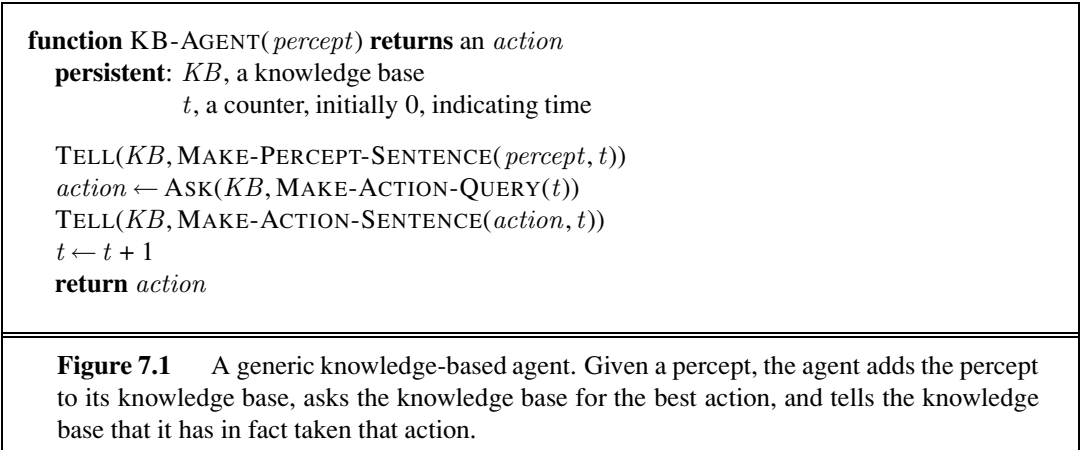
function KB-AGENT($percept$) returns an $action$
persistent: $KB$, a knowledge base
$t$, a counter, initially 0, indicating time

TELL($KB$, MAKE-PERCEPT-SENTENCE($percept$, $t$))
$action \leftarrow$ ASK($KB$, MAKE-ACTION-QUERY($t$))
TELL($KB$, MAKE-ACTION-SENTENCE($action$, $t$))
$t \leftarrow t + 1$
return $action$

Figure 7.1 A generic knowledge-based agent. Given a percept, the agent adds the percept to its knowledge base, asks the knowledge base for the best action, and tells the knowledge base that it has in fact taken that action.